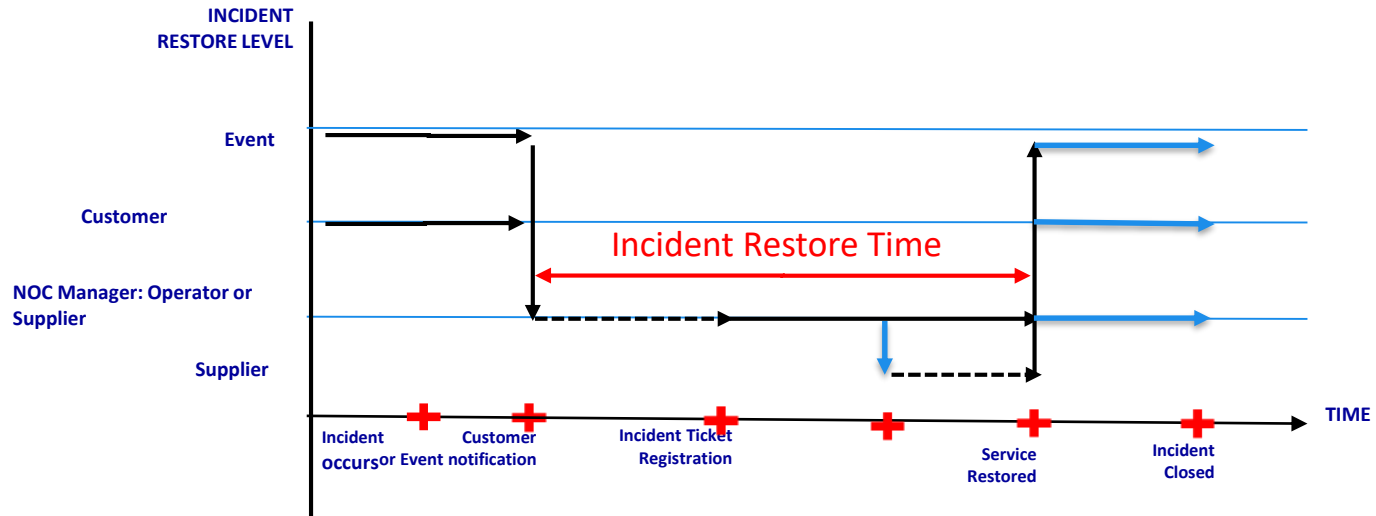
INCIDENT RESTORE LEVEL

Event

Customer

NOC Manager: Operator or Supplier

Supplier

Incident Restore Time

TIME

Incident occurs

Customer or Event notification

Incident Ticket Registration

Service Restored

Incident Closed